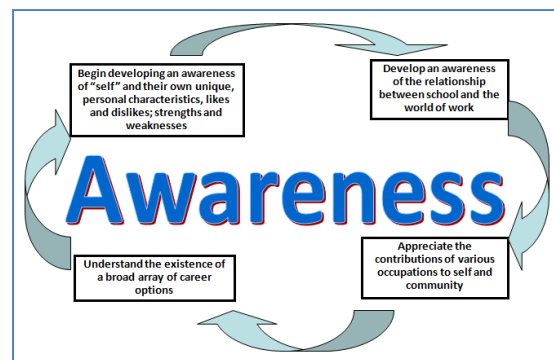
Begin developing an awareness of "self" and their own unique, personal characteristics, likes and dislikes; strengths and weaknesses

Develop an awareness of the relationship between school and the world of work

Awareness

Understand the existence of a broad array of career options

Appreciate the contributions of various occupations to self and community